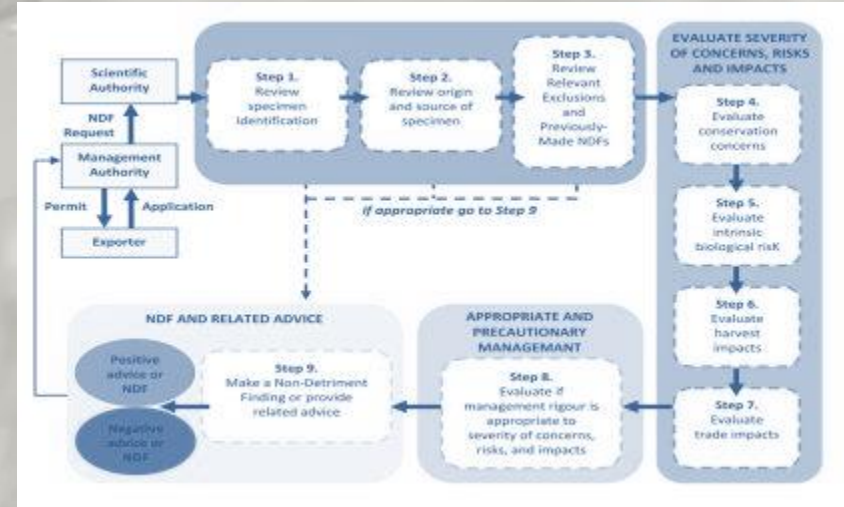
Scientific Authority

NDF Request

Management Authority

Permit

Application

Exporter

Step 1. Review specimen identification

Step 2. Review origin and source of specimen

Step 3. Review Relevant Exclusions and Previously-Made NDFs

If appropriate go to Step 9

EVALUATE SEVERITY OF CONCERNS, RISKS AND IMPACTS

Step 4. Evaluate conservation concerns

Step 5. Evaluate intrinsic biological risK

Step 6. Evaluate harvest impacts

Step 7. Evaluate trade impacts

APPROPRIATE AND PRECAUTIONARY MANAGEMANT

Step 8. Evaluate if management rigour is appropriate to severity of concerns, risks, and impacts

NDF AND RELATED ADVICE

Step 9. Make a Non-Detriment Finding or provide related advice

Positive advice or NDF

Negative advice or NDF